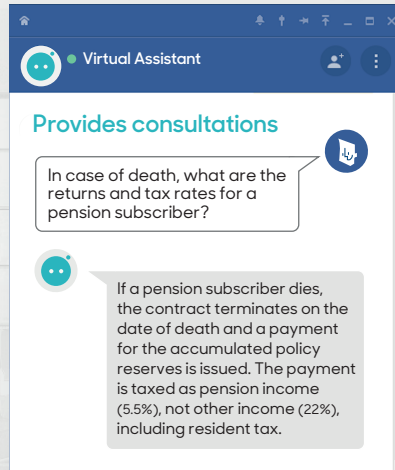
Virtual Assistant

Provides consultations

In case of death, what are the returns and tax rates for a pension subscriber?

If a pension subscriber dies, the contract terminates on the date of death and a payment for the accumulated policy reserves is issued. The payment is taxed as pension income (5.5%), not other income (22%), including resident tax.